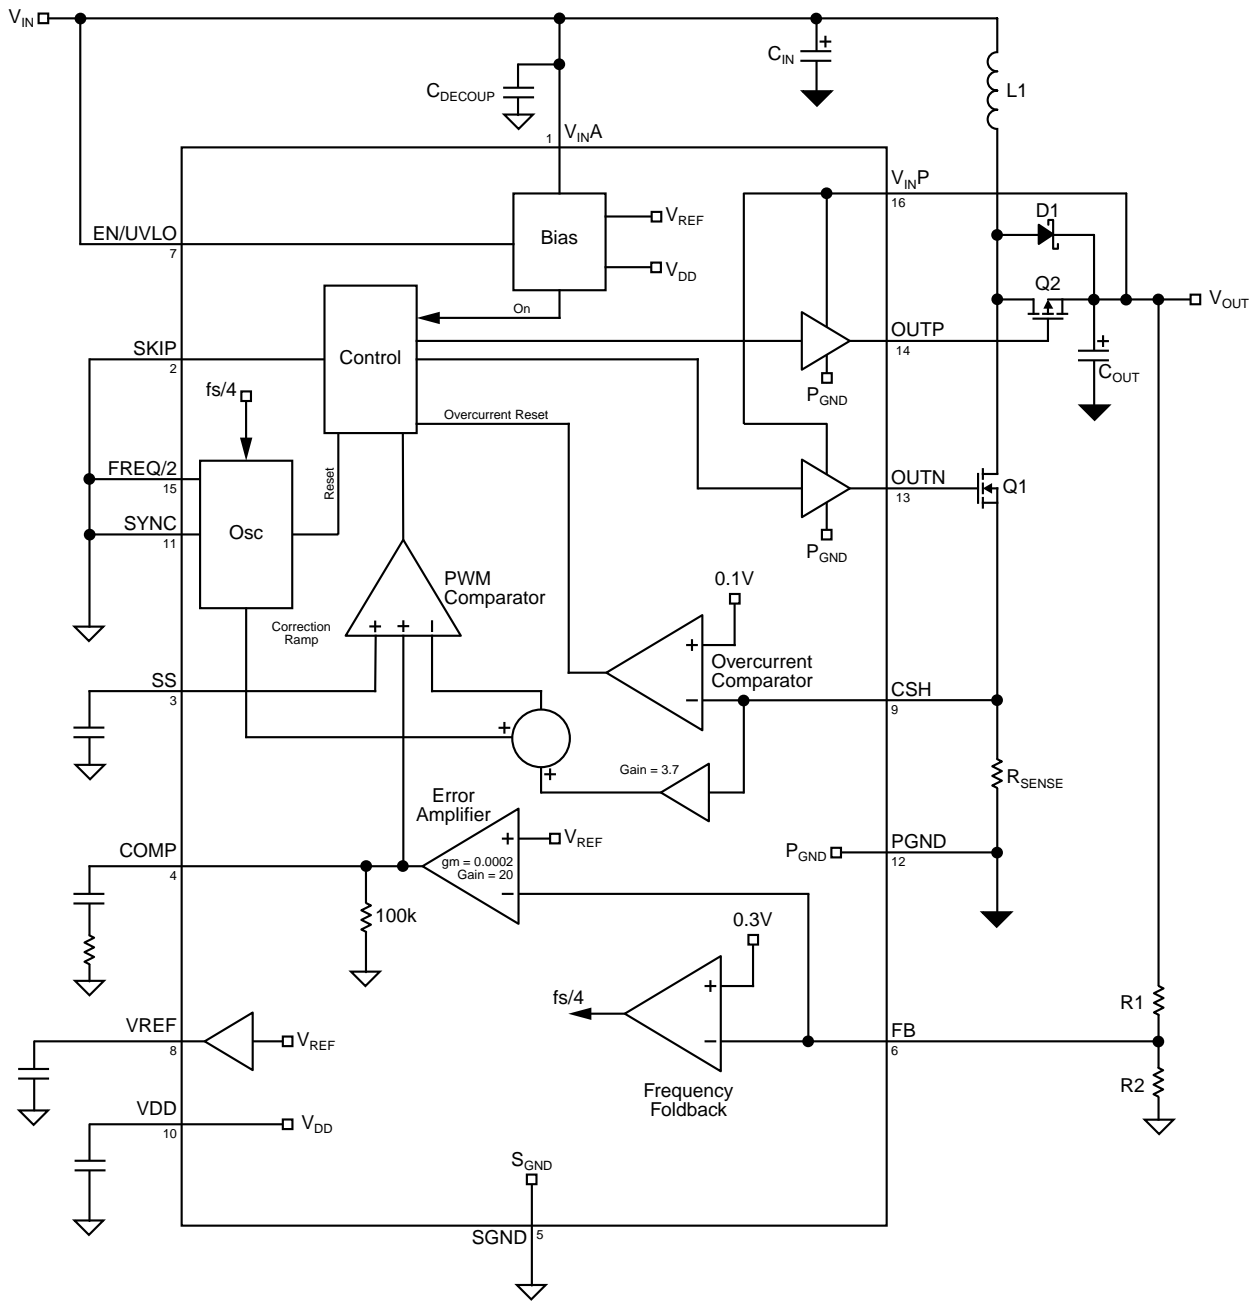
$V_{IN}$
$C_{DECOUP}$
$C_{IN}$
L1
1 $V_{IN}A$
$V_{IN}P$
16
D1
EN/UVLO
7
Bias
$V_{REF}$
$V_{DD}$
Q2
$V_{OUT}$
On
Control
SKIP
2
OUTP
14
$C_{OUT}$
$P_{GND}$
fs/4
Overcurrent Reset
FREQ/2
15
Reset
OUTN
13
Q1
SYNC
11
Osc
$P_{GND}$
PWM Comparator
0.1V
Correction Ramp
+ + −
+
Overcurrent Comparator
SS
3
−
CSH
9
+
+
Gain = 3.7
$R_{SENSE}$
Error Amplifier
+
$V_{REF}$
COMP
4
gm = 0.0002
Gain = 20
−
PGND
$P_{GND}$
12
100k
0.3V
+
fs/4
−
R1
VREF
8
$V_{REF}$
FB
6
Frequency Foldback
R2
VDD
10
$V_{DD}$
$S_{GND}$
SGND
5